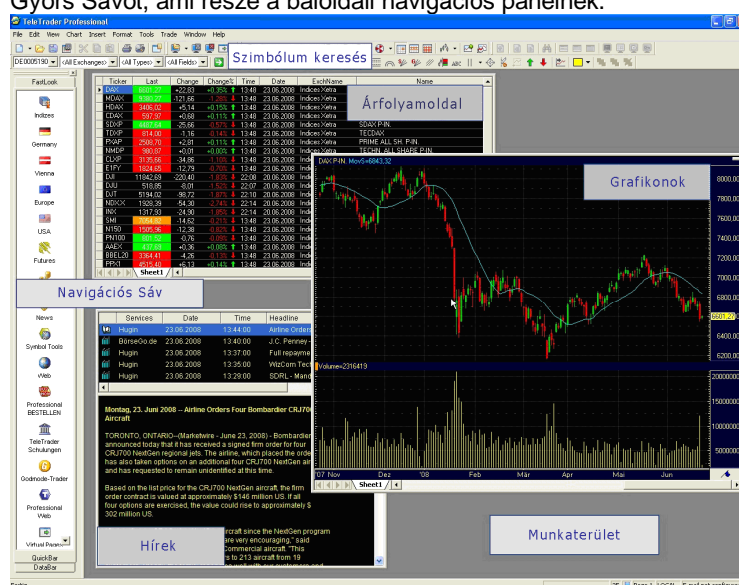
Gyors Sávot, ami része a baloldali navigációs panelnek.

TeleTrader Professional

File Edit View Chart Insert Format Tools Trade Window Help

Szimbólum keresés

DE0005190 <All Exchanges> <All Types> <All Fields>

FastLook

Indizes

Germany

Vienna

Europe

USA

Futures

Navigációs Sáv

News

Symbol Tools

Web

Professional BESTELLEN

TeleTrader Schulungen

Godmode-Trader

Professional Web

Virtual Poem

QuickBar

DataBar

| Ticker | Last | Change | Change% | Time | Date | ExchName | Name |
|---|---|---|---|---|---|---|---|
| DAX | 6601.27 | +22.83 | +0.35% | 13:48 | 23.06.2008 | Indices Xetra | |
| MDAX | 8780.37 | -121.66 | -1.38% | 13:48 | 23.06.2008 | Indices Xetra | |
| HDAX | 3486.02 | +5.14 | +0.15% | 13:48 | 23.06.2008 | Indices Xetra | |
| CDAX | 597.97 | +0.68 | +0.11% | 13:48 | 23.06.2008 | Indices Xetra | |
| SDXP | 4467.54 | -25.66 | -0.57% | 13:48 | 23.06.2008 | Indices Xetra | SDAX P-IN. |
| TDXP | 814.00 | -1.16 | -0.14% | 13:48 | 23.06.2008 | Indices Xetra | TECDAX |
| PXAP | 2508.70 | +2.81 | +0.11% | 13:48 | 23.06.2008 | Indices Xetra | PRIME ALL SH. P-IN. |
| NMDP | 980.87 | +0.01 | +0.00% | 13:48 | 23.06.2008 | Indices Xetra | TECHN. ALL SHARE P-IN. |
| CLXP | 3135.66 | -34.86 | -1.10% | 13:48 | 23.06.2008 | Indi | |
| E1FY | 1824.65 | -12.79 | -0.70% | 13:48 | 23.06.2008 | Indi | |
| DJI | 11842.69 | -220.40 | -1.83% | 22:06 | 20.06.2008 | Indi | |
| DJU | 518.85 | -8.01 | -1.52% | 22:07 | 20.06.2008 | Indi | |
| DJT | 5194.02 | -98.72 | -1.87% | 22:10 | 20.06.2008 | Indi | |
| NDXX | 1928.39 | -54.30 | -2.74% | 22:14 | 20.06.2008 | Indi | |
| INX | 1317.93 | -24.90 | -1.85% | 22:14 | 20.06.2008 | Indi | |
| SHII | 7054.92 | -14.62 | -0.21% | 13:48 | 23.06.2008 | Indi | |
| N150 | 1505.96 | -12.38 | -0.82% | 13:48 | 23.06.2008 | Indi | |
| PN100 | 801.32 | -0.76 | -0.09% | 13:48 | 23.06.2008 | Indi | |
| AAEX | 437.03 | +0.36 | +0.08% | 13:48 | 23.06.2008 | Indi | |
| BBEL20 | 1364.41 | -4.26 | -0.31% | 13:48 | 23.06.2008 | Indi | |
| PPX1 | 4515.40 | +6.13 | +0.14% | 13:48 | 23.06.2008 | Indi | |

Sheet1

Árfolyamoldal

DAX P-IN. Mov5=6843.32

Grafikonok

8000,00 7800,00 7600,00 7400,00 7200,00 7000,00 6800,00 6601.27 6400,00 6200,00

Volume=2316419

20000000 15000000 10000000 5000000

'07 Nov Dez '08 Feb Mär Apr Mai Jun

Sheet1

| Services | Date | Time | Headline |
|---|---|---|---|
| Hugin | 23.06.2008 | 13:44:00 | Airline Order |
| BörseGo.de | 23.06.2008 | 13:40:00 | J.C. Penney - |
| Hugin | 23.06.2008 | 13:37:00 | Full repayme |
| Hugin | 23.06.2008 | 13:35:00 | WizCom Tec |
| Hugin | 23.06.2008 | 13:29:00 | SDRL - Mand |

Montag, 23. Juni 2008 — Airline Orders Four Bombardier CRJ700 Aircraft

TORONTO, ONTARIO--(Marketwire - June 23, 2008) - Bombardier announced today that it has received a signed firm order for four CRJ700 NextGen regional jets. The airline, which placed the order has also taken options on an additional four CRJ700 NextGen air and has requested to remain unidentified at this time.

Based on the list price for the CRJ700 NextGen aircraft, the firm order contract is valued at approximately $146 million US. If all four options are exercised, the value could rise to approximately $ 302 million US.

ircraft since the NextGen program are very encouraging," said commercial aircraft. "This s to 213 aircraft from 19

Hírek

Munkaterület

Fertig